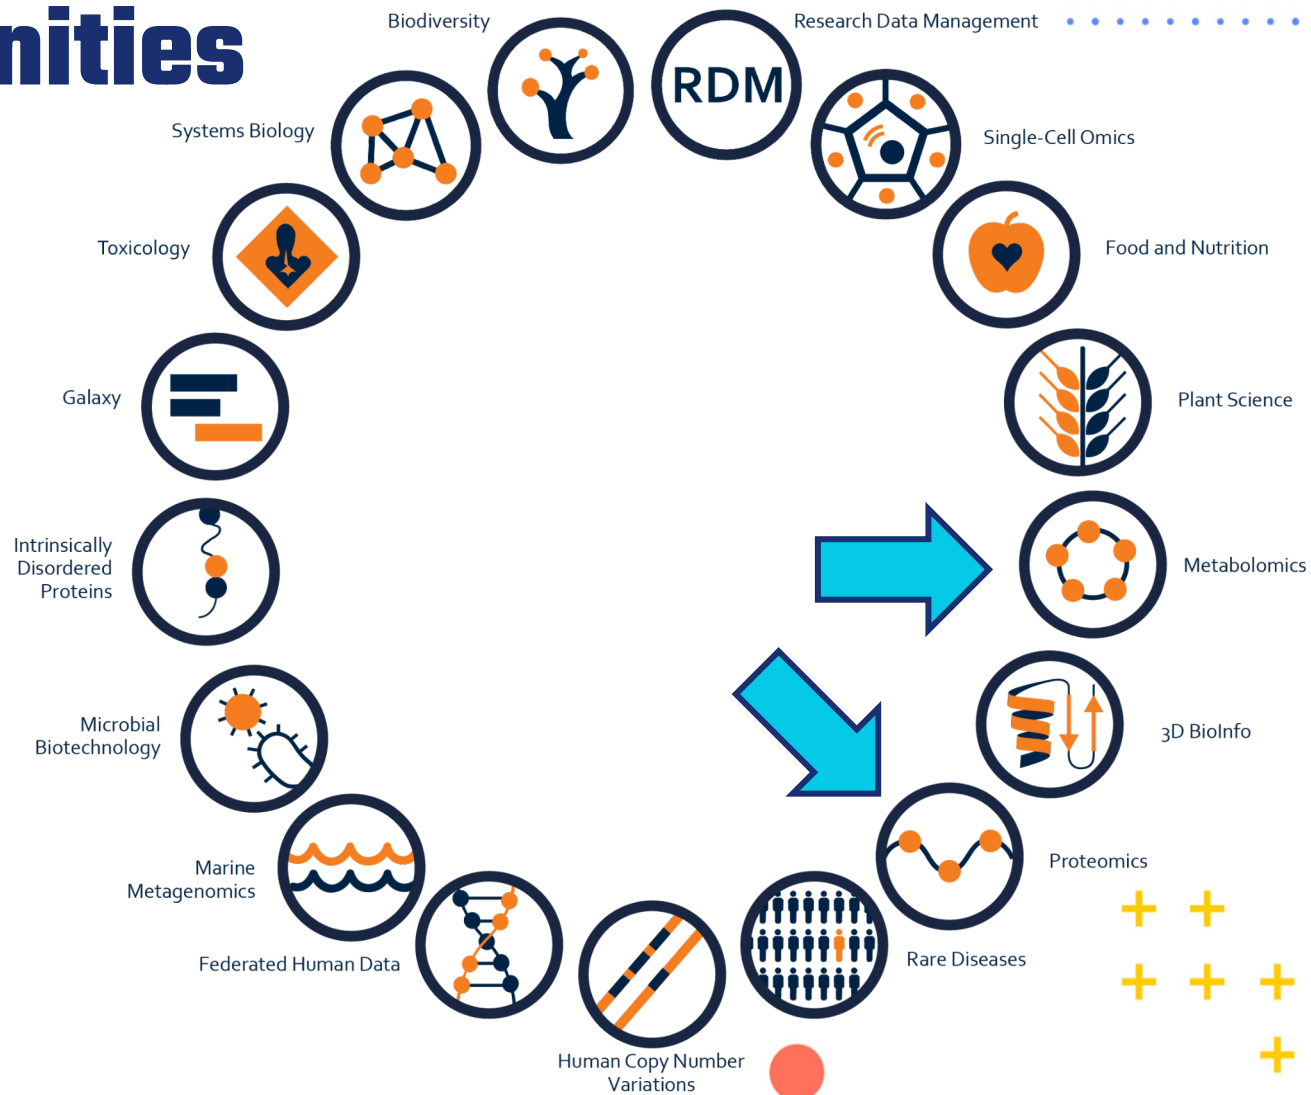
nities

Biodiversity

RDM

Research Data Management

Systems Biology

Single-Cell Omics

Toxicology

Food and Nutrition

Galaxy

Plant Science

Intrinsically Disordered Proteins

Metabolomics

Microbial Biotechnology

3D BioInfo

Marine Metagenomics

Proteomics

Federated Human Data

Rare Diseases

Human Copy Number Variations